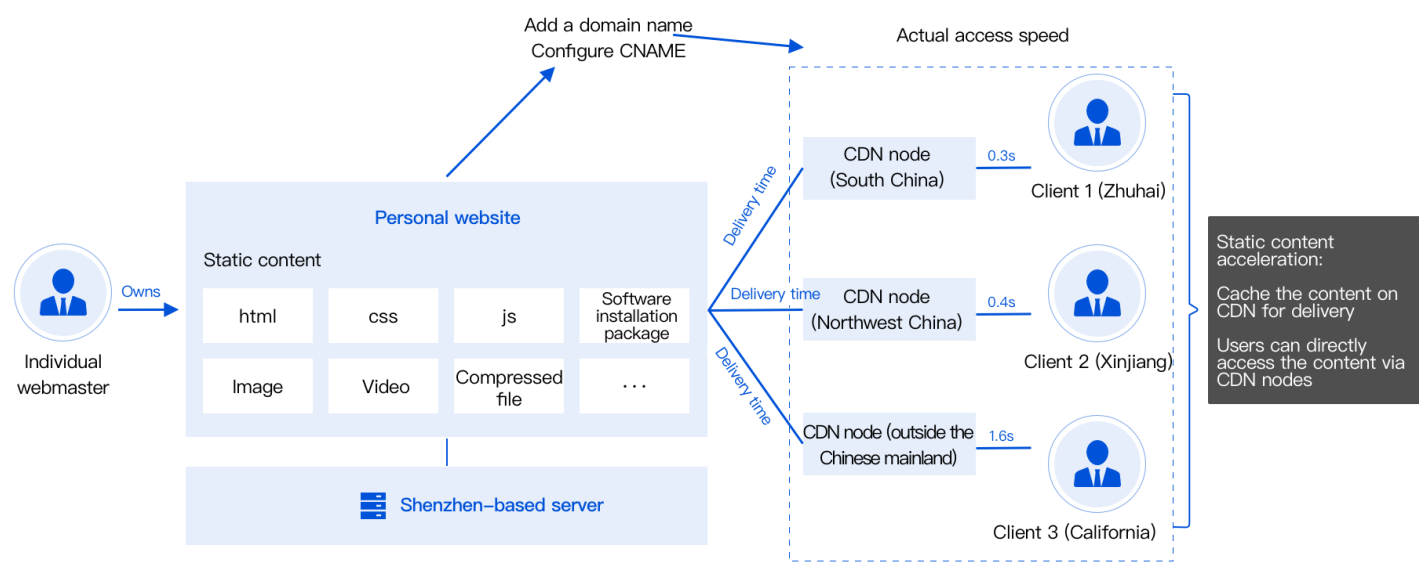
Add a domain name
Configure CNAME

Actual access speed

Individual webmaster

Owns

Personal website

Static content

| html | css | js | Software installation package |
|---|---|---|---|
| Image | Video | Compressed file | ... |

Shenzhen-based server

Delivery time

Delivery time

Delivery time

CDN node (South China)

0.3s

Client 1 (Zhuhai)

CDN node (Northwest China)

0.4s

Client 2 (Xinjiang)

CDN node (outside the Chinese mainland)

1.6s

Client 3 (California)

Static content acceleration:

Cache the content on CDN for delivery

Users can directly access the content via CDN nodes